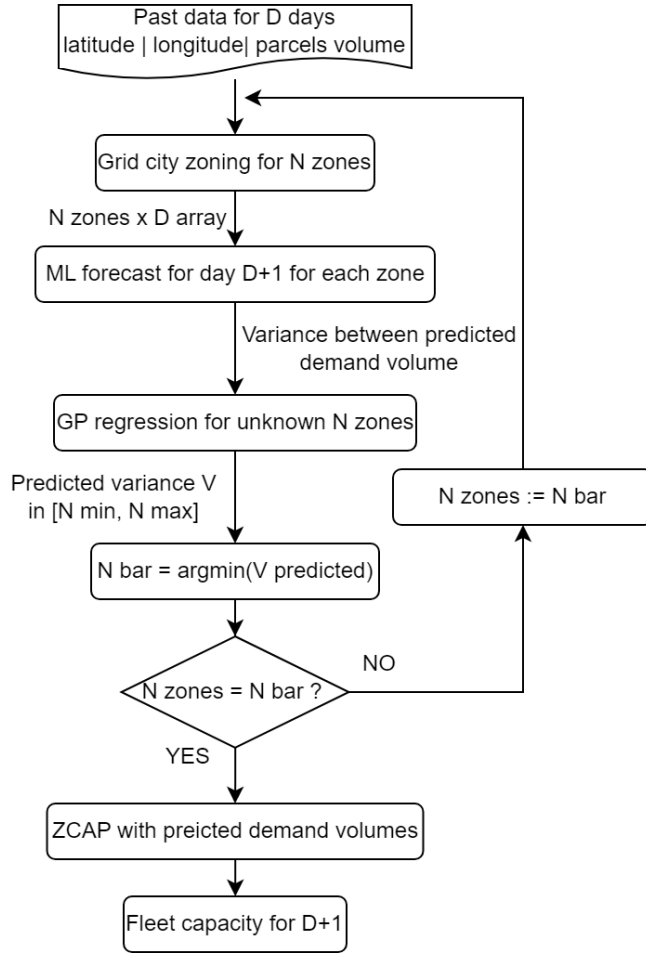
Past data for D days
latitude | longitude| parcels volume

Grid city zoning for N zones

N zones x D array

ML forecast for day D+1 for each zone

Variance between predicted demand volume

GP regression for unknown N zones

Predicted variance V in [N min, N max]

N zones := N bar

N bar = argmin(V predicted)

NO

N zones = N bar ?

YES

ZCAP with preicted demand volumes

Fleet capacity for D+1